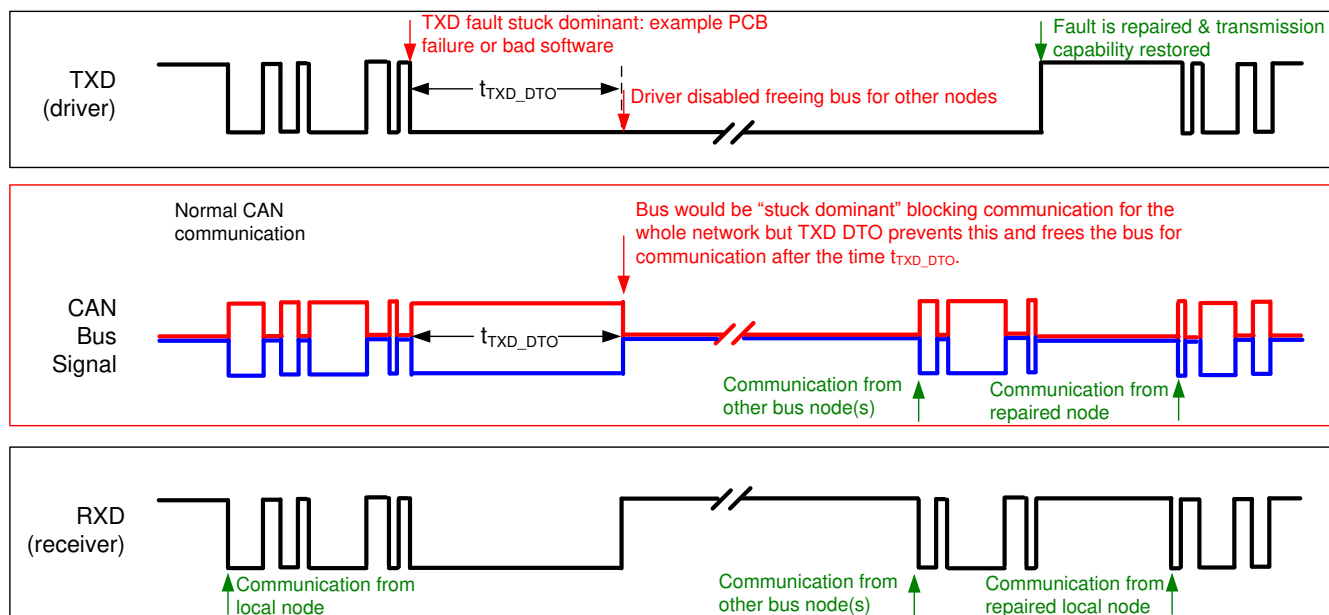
TXD fault stuck dominant: example PCB failure or bad software

Fault is repaired & transmission capability restored

TXD (driver)

$t_{TXD\_DTO}$

Driver disabled freeing bus for other nodes

Normal CAN communication

Bus would be "stuck dominant" blocking communication for the whole network but TXD DTO prevents this and frees the bus for communication after the time $t_{TXD\_DTO}$.

CAN Bus Signal

$t_{TXD\_DTO}$

Communication from other bus node(s)

Communication from repaired node

RXD (receiver)

Communication from local node

Communication from other bus node(s)

Communication from repaired local node